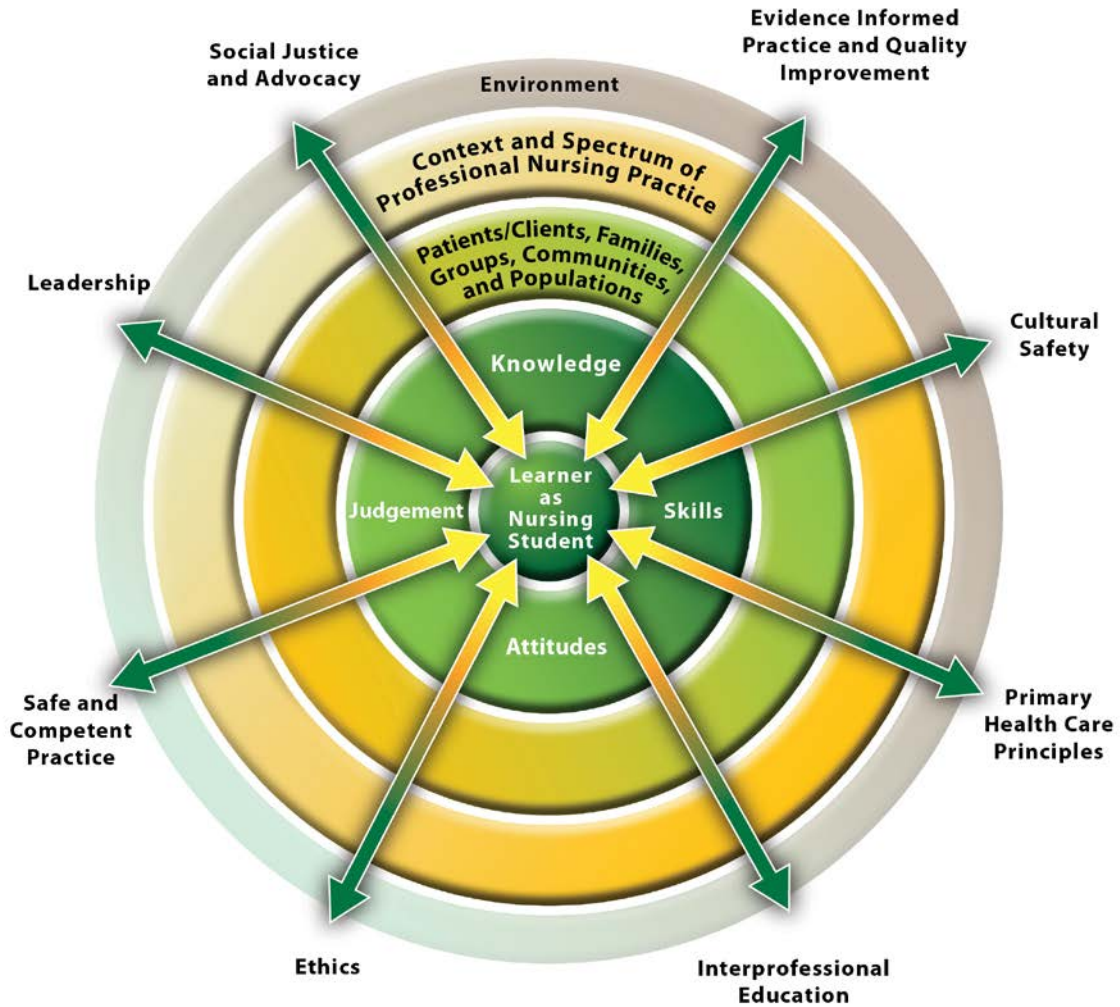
Social Justice and Advocacy

Evidence Informed Practice and Quality Improvement

Environment

Context and Spectrum of Professional Nursing Practice

Patients/Clients, Families, Groups, Communities, and Populations

Leadership

Cultural Safety

Knowledge

Judgement

Learner as Nursing Student

Skills

Attitudes

Safe and Competent Practice

Primary Health Care Principles

Ethics

Interprofessional Education